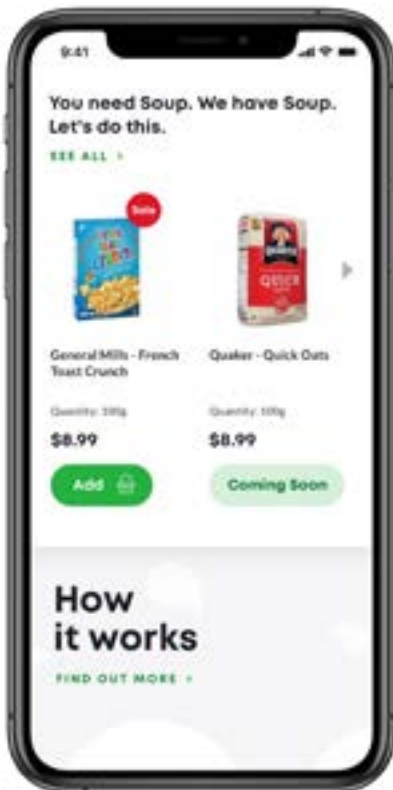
9:41

You need Soup. We have Soup. Let's do this.

SEE ALL >

Sale

General Mills - French Toast Crunch

Quantity: 330g

$8.99

Add

Quaker - Quick Oats

Quantity: 100g

$8.99

Coming Soon

How it works

FIND OUT MORE >